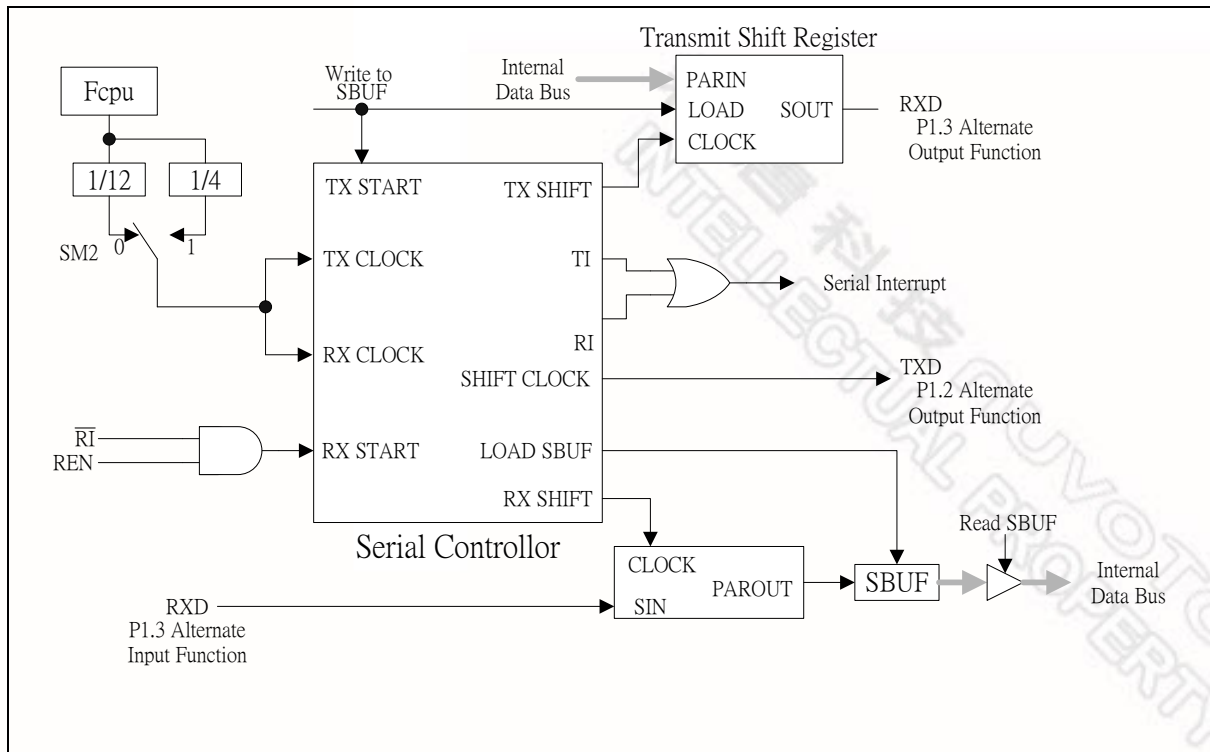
Transmit Shift Register

Fcpu

Write to SBUF

Internal Data Bus

PARIN

LOAD

SOUT

CLOCK

RXD
P1.3 Alternate Output Function

1/12

1/4

SM2

0

1

TX START

TX SHIFT

TX CLOCK

TI

Serial Interrupt

RX CLOCK

RI

SHIFT CLOCK

TXD
P1.2 Alternate Output Function

$\overline{RI}$

REN

RX START

LOAD SBUF

RX SHIFT

Serial Controllor

Read SBUF

CLOCK

PAROUT

SBUF

Internal Data Bus

RXD
P1.3 Alternate Input Function

SIN